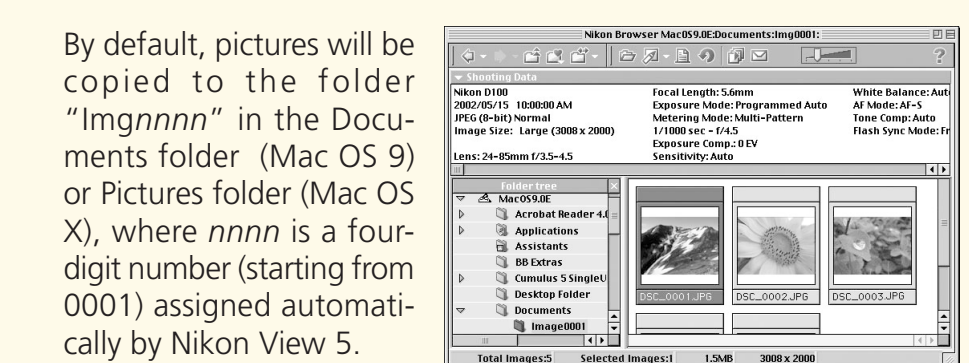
By default, pictures will be copied to the folder "Imgnnnn" in the Documents folder (Mac OS 9) or Pictures folder (Mac OS X), where nnnn is a four-digit number (starting from 0001) assigned automatically by Nikon View 5.

Nikon Browser MacOS9.0E:Documents:Img0001:

Shooting Data

Nikon D100
2002/05/15 10:00:00 AM
JPEG (8-bit) Normal
Image Size: Large (3008 x 2000)

Lens: 24-85mm f/3.5-4.5

Focal Length: 5.6mm
Exposure Mode: Programmed Auto
Metering Mode: Multi-Pattern
1/1000 sec - f/4.5
Exposure Comp.: 0 EV
Sensitivity: Auto

White Balance: Aut
AF Mode: AF-S
Tone Comp: Auto
Flash Sync Mode: Fr

Folder tree
MacOS9.0E
Acrobat Reader 4.0
Applications
Assistants
BB Extras
Cumulus 5 SingleU
Desktop Folder
Documents
Image0001

DSC_0001.JPG
DSC_0002.JPG
DSC_0003.JPG

Total Images:5 Selected Images:1 1.5MB 3008 x 2000